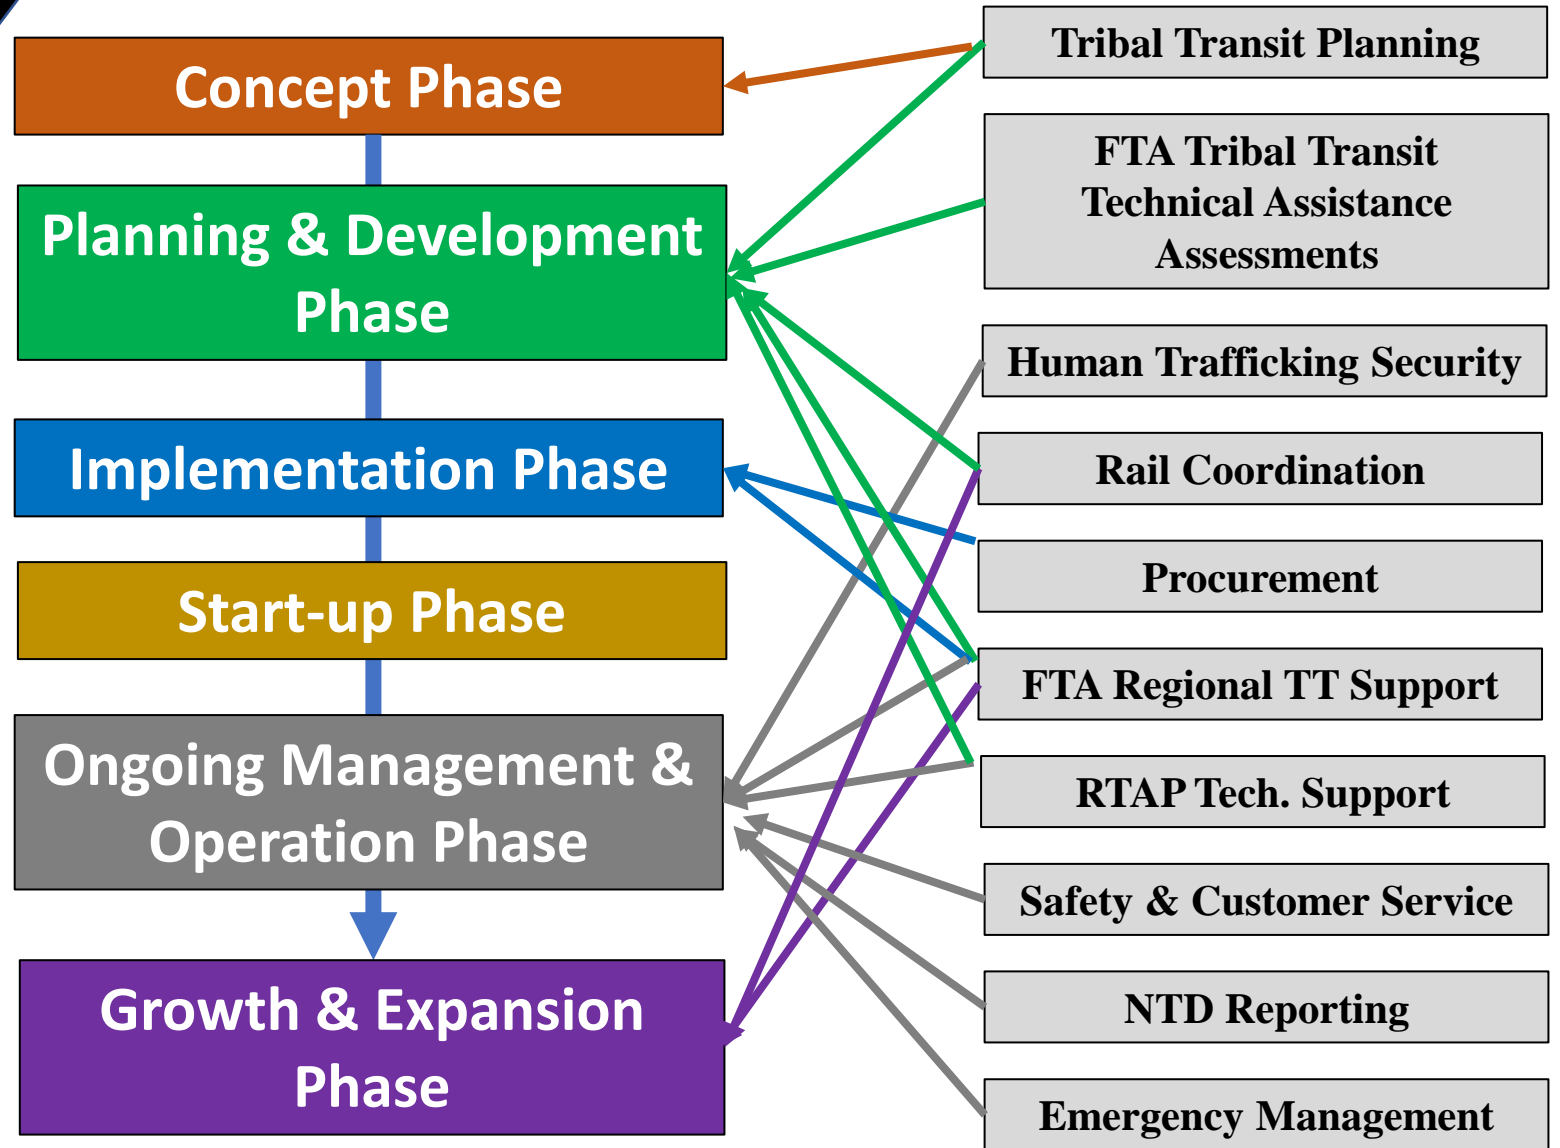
Concept Phase

Planning & Development Phase

Implementation Phase

Start-up Phase

Ongoing Management & Operation Phase

Growth & Expansion Phase

Tribal Transit Planning

FTA Tribal Transit Technical Assistance Assessments

Human Trafficking Security

Rail Coordination

Procurement

FTA Regional TT Support

RTAP Tech. Support

Safety & Customer Service

NTD Reporting

Emergency Management